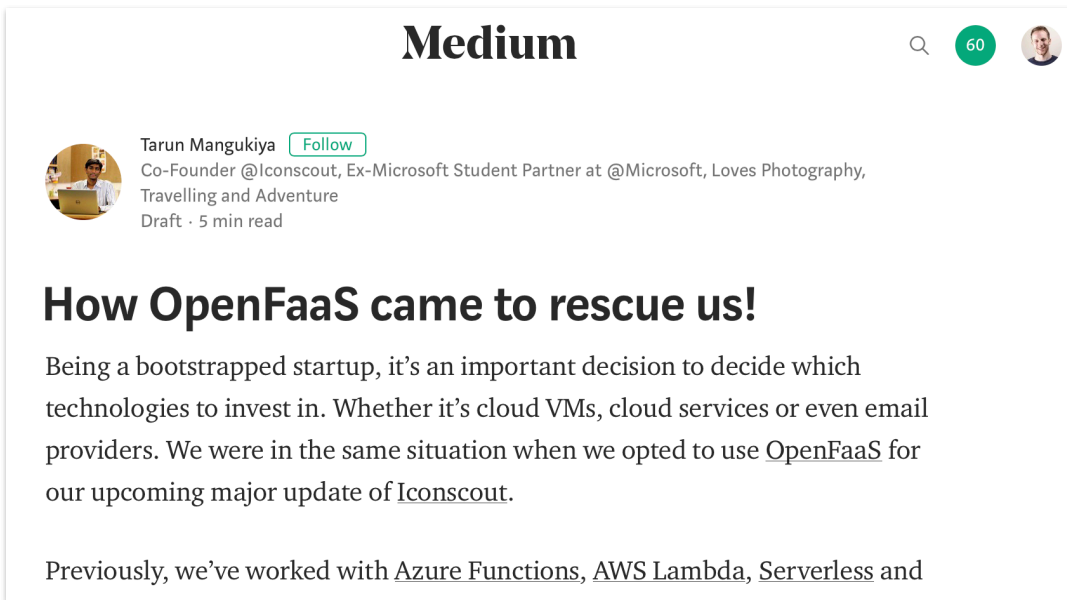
Medium

60

Tarun Mangukiya Follow
Co-Founder @Iconscout, Ex-Microsoft Student Partner at @Microsoft, Loves Photography, Travelling and Adventure
Draft · 5 min read

How OpenFaaS came to rescue us!

Being a bootstrapped startup, it's an important decision to decide which technologies to invest in. Whether it's cloud VMs, cloud services or even email providers. We were in the same situation when we opted to use OpenFaaS for our upcoming major update of Iconscout.

Previously, we've worked with Azure Functions, AWS Lambda, Serverless and